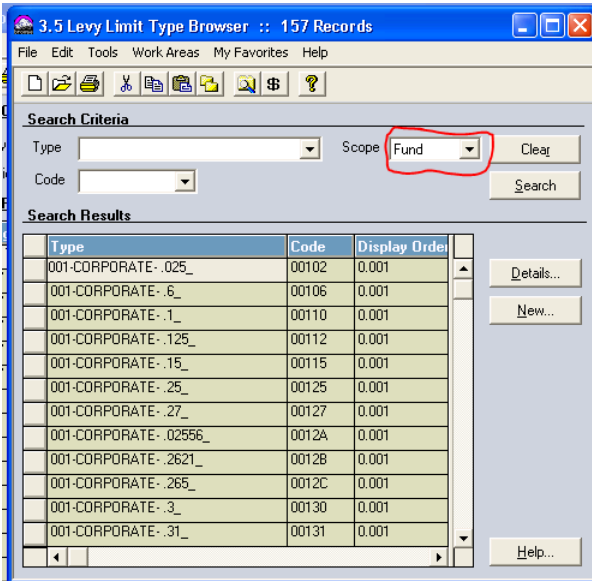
3.5 Levy Limit Type Browser :: 157 Records

File Edit Tools Work Areas My Favorites Help

$ ?

Search Criteria

Type

Scope Fund

Clear

Code

Search

Search Results

| Type | Code | Display Order |
|---|---|---|
| 001-CORPORATE-.025_ | 00102 | 0.001 |
| 001-CORPORATE-.6_ | 00106 | 0.001 |
| 001-CORPORATE-.1_ | 00110 | 0.001 |
| 001-CORPORATE-.125_ | 00112 | 0.001 |
| 001-CORPORATE-.15_ | 00115 | 0.001 |
| 001-CORPORATE-.25_ | 00125 | 0.001 |
| 001-CORPORATE-.27_ | 00127 | 0.001 |
| 001-CORPORATE-.02556_ | 0012A | 0.001 |
| 001-CORPORATE-.2621_ | 0012B | 0.001 |
| 001-CORPORATE-.265_ | 0012C | 0.001 |
| 001-CORPORATE-.3_ | 00130 | 0.001 |
| 001-CORPORATE-.31_ | 00131 | 0.001 |

Details...

New...

Help...